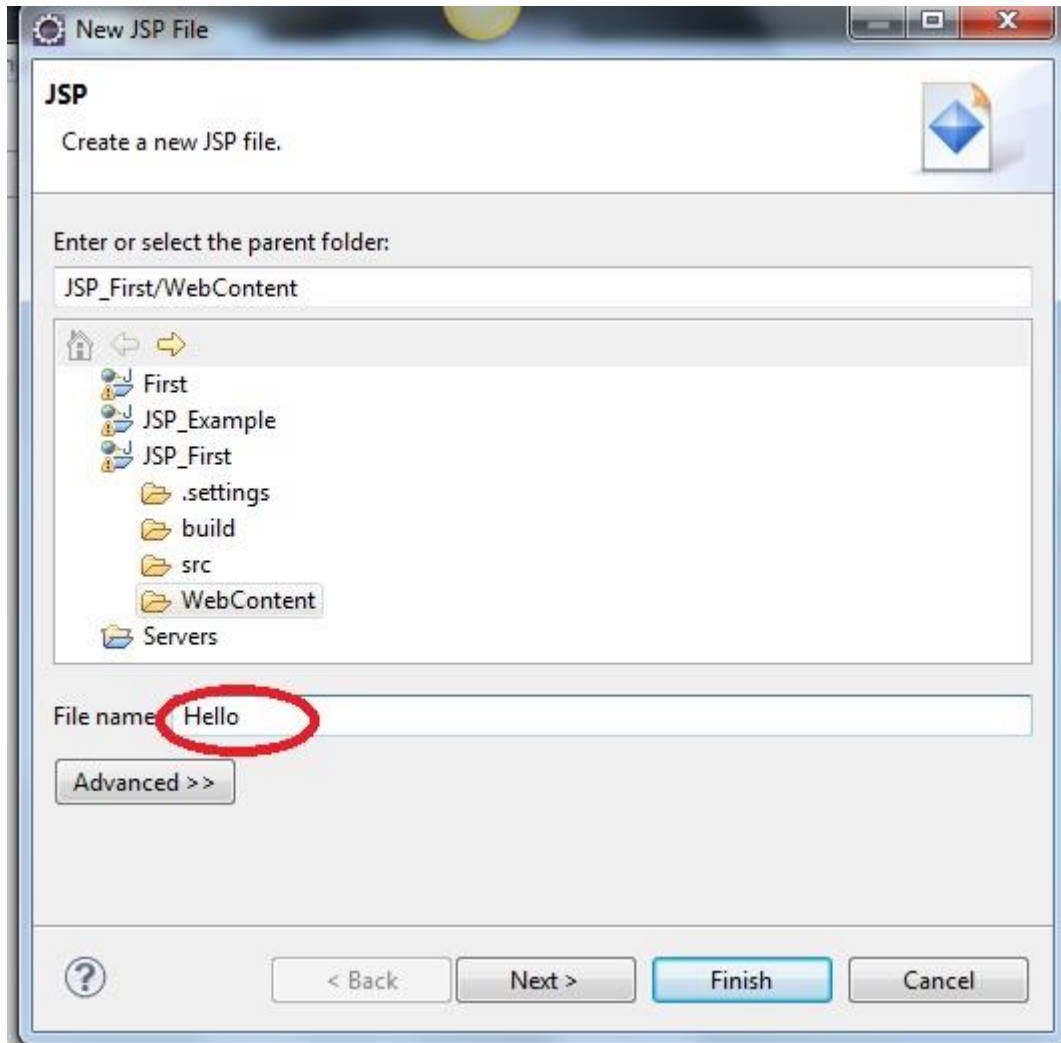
New JSP File

JSP

Create a new JSP file.

Enter or select the parent folder:

JSP_First/WebContent

First
JSP_Example
JSP_First
.settings
build
src
WebContent
Servers

File name: Hello

Advanced >>

?

< Back

Next >

Finish

Cancel